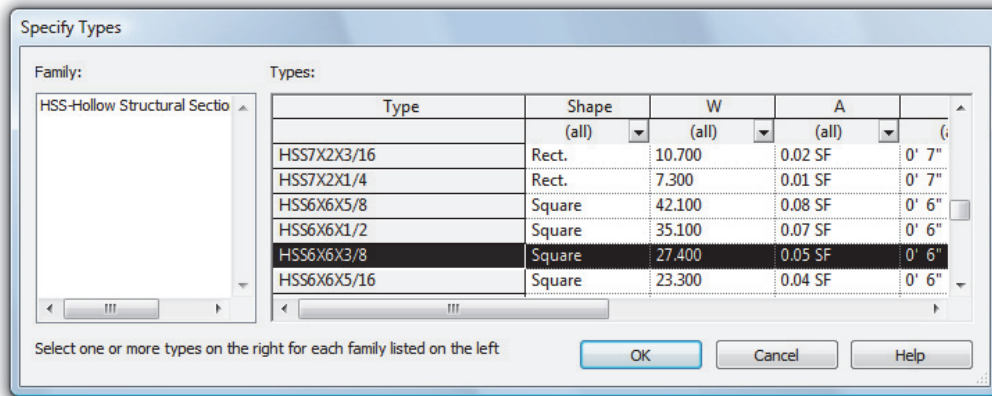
Specify Types

Family:

HSS-Hollow Structural Sectio

Types:

| Type | Shape | W | A | |
|---|---|---|---|---|
| | (all) | (all) | (all) | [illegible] |
| HSS7X2X3/16 | Rect. | 10.700 | 0.02 SF | 0' 7" |
| HSS7X2X1/4 | Rect. | 7.300 | 0.01 SF | 0' 7" |
| HSS6X6X5/8 | Square | 42.100 | 0.08 SF | 0' 6" |
| HSS6X6X1/2 | Square | 35.100 | 0.07 SF | 0' 6" |
| HSS6X6X3/8 | Square | 27.400 | 0.05 SF | 0' 6" |
| HSS6X6X5/16 | Square | 23.300 | 0.04 SF | 0' 6" |

Select one or more types on the right for each family listed on the left

OK

Cancel

Help